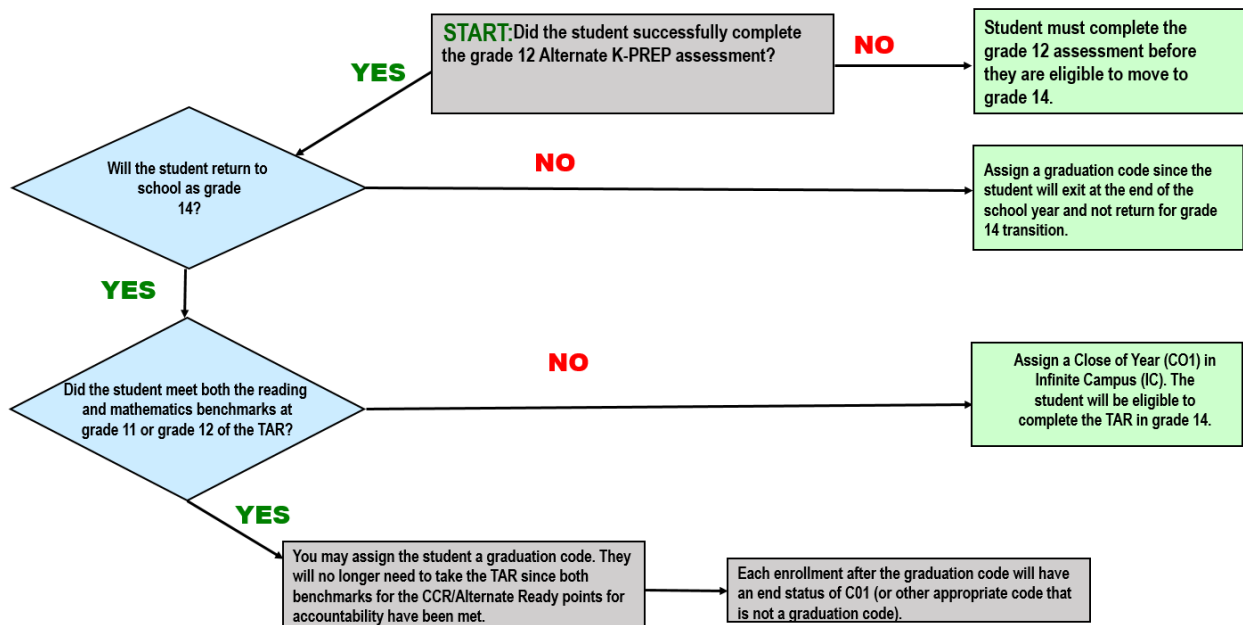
START: Did the student successfully complete the grade 12 Alternate K-PREP assessment?

NO

Student must complete the grade 12 assessment before they are eligible to move to grade 14.

YES

Will the student return to school as grade 14?

NO

Assign a graduation code since the student will exit at the end of the school year and not return for grade 14 transition.

YES

Did the student meet both the reading and mathematics benchmarks at grade 11 or grade 12 of the TAR?

NO

Assign a Close of Year (CO1) in Infinite Campus (IC). The student will be eligible to complete the TAR in grade 14.

YES

You may assign the student a graduation code. They will no longer need to take the TAR since both benchmarks for the CCR/Alternate Ready points for accountability have been met.

Each enrollment after the graduation code will have an end status of C01 (or other appropriate code that is not a graduation code).